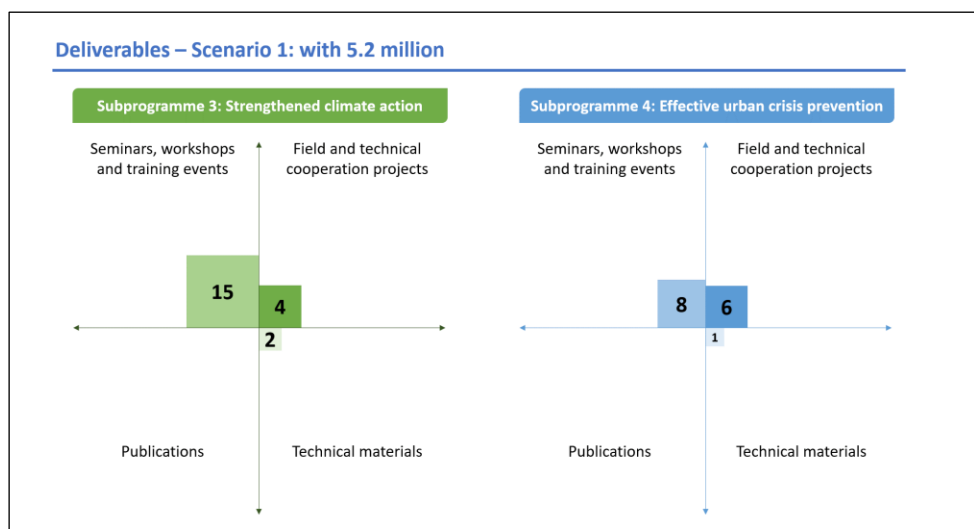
Deliverables – Scenario 1: with 5.2 million

Subprogramme 3: Strengthened climate action

Seminars, workshops and training events

Field and technical cooperation projects

15

4

2

Publications

Technical materials

Subprogramme 4: Effective urban crisis prevention

Seminars, workshops and training events

Field and technical cooperation projects

8

6

1

Publications

Technical materials